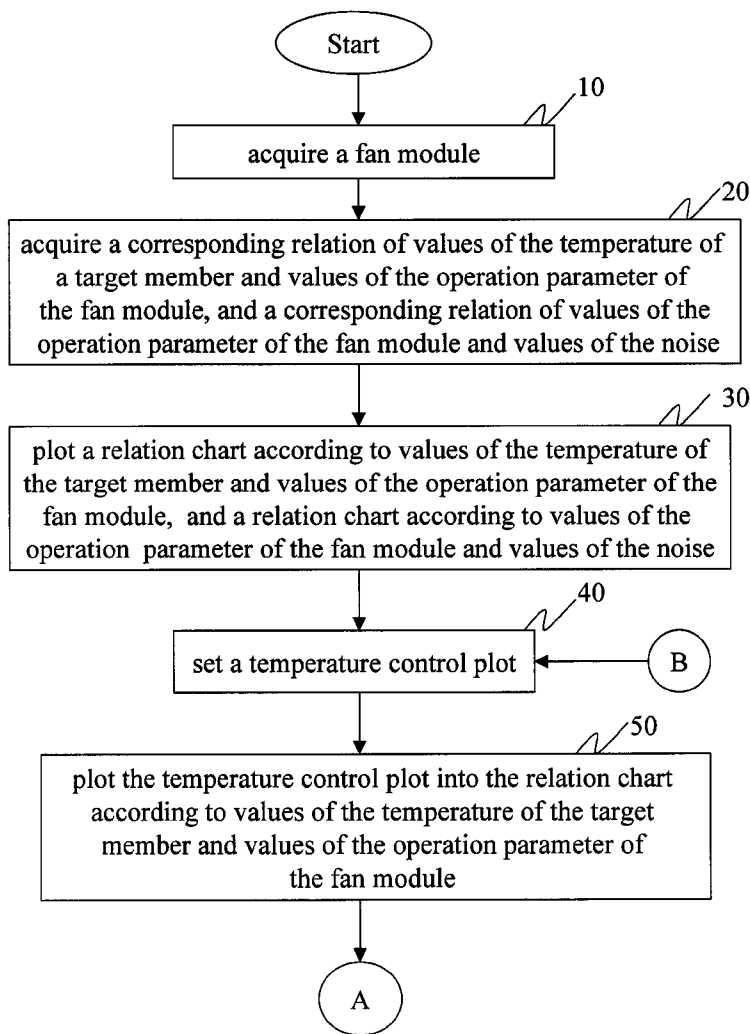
Start

10

acquire a fan module

20

acquire a corresponding relation of values of the temperature of a target member and values of the operation parameter of the fan module, and a corresponding relation of values of the operation parameter of the fan module and values of the noise

30

plot a relation chart according to values of the temperature of the target member and values of the operation parameter of the fan module, and a relation chart according to values of the operation parameter of the fan module and values of the noise

40

set a temperature control plot

B

50

plot the temperature control plot into the relation chart according to values of the temperature of the target member and values of the operation parameter of the fan module

A